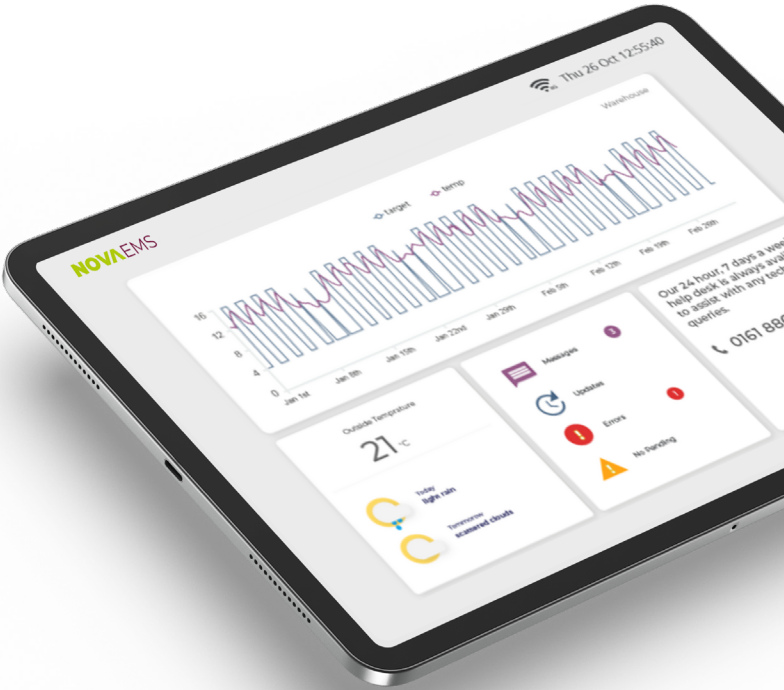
Thu 26 Oct 12:55:40

NOVAEMS

Warehouse

target temp

16
12
8
4
0

Jan 1st Jan 8th Jan 15th Jan 22nd Jan 29th Feb 5th Feb 12th Feb 19th Feb 26th

Outside Temprature

21 °C

Today
light rain

Tommorow
scattered clouds

Messages 3

Updates

Errors 1

No Pending

Our 24 hour, 7 days a wee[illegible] help desk is always ava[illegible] to assist with any tec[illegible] queries.

0161 88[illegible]